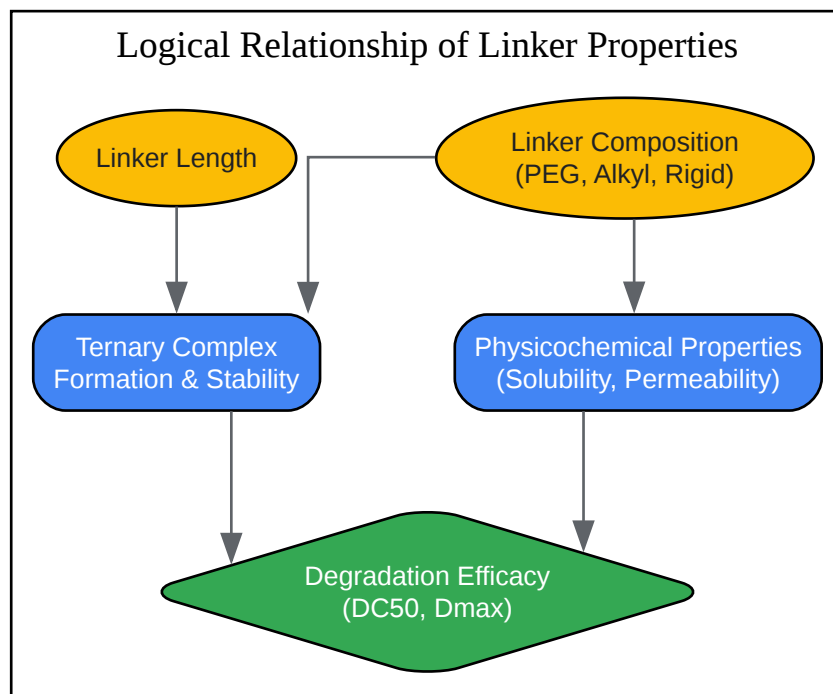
Logical Relationship of Linker Properties

Linker Length

Linker Composition
(PEG, Alkyl, Rigid)

Ternary Complex
Formation & Stability

Physicochemical Properties
(Solubility, Permeability)

Degradation Efficacy
(DC50, Dmax)